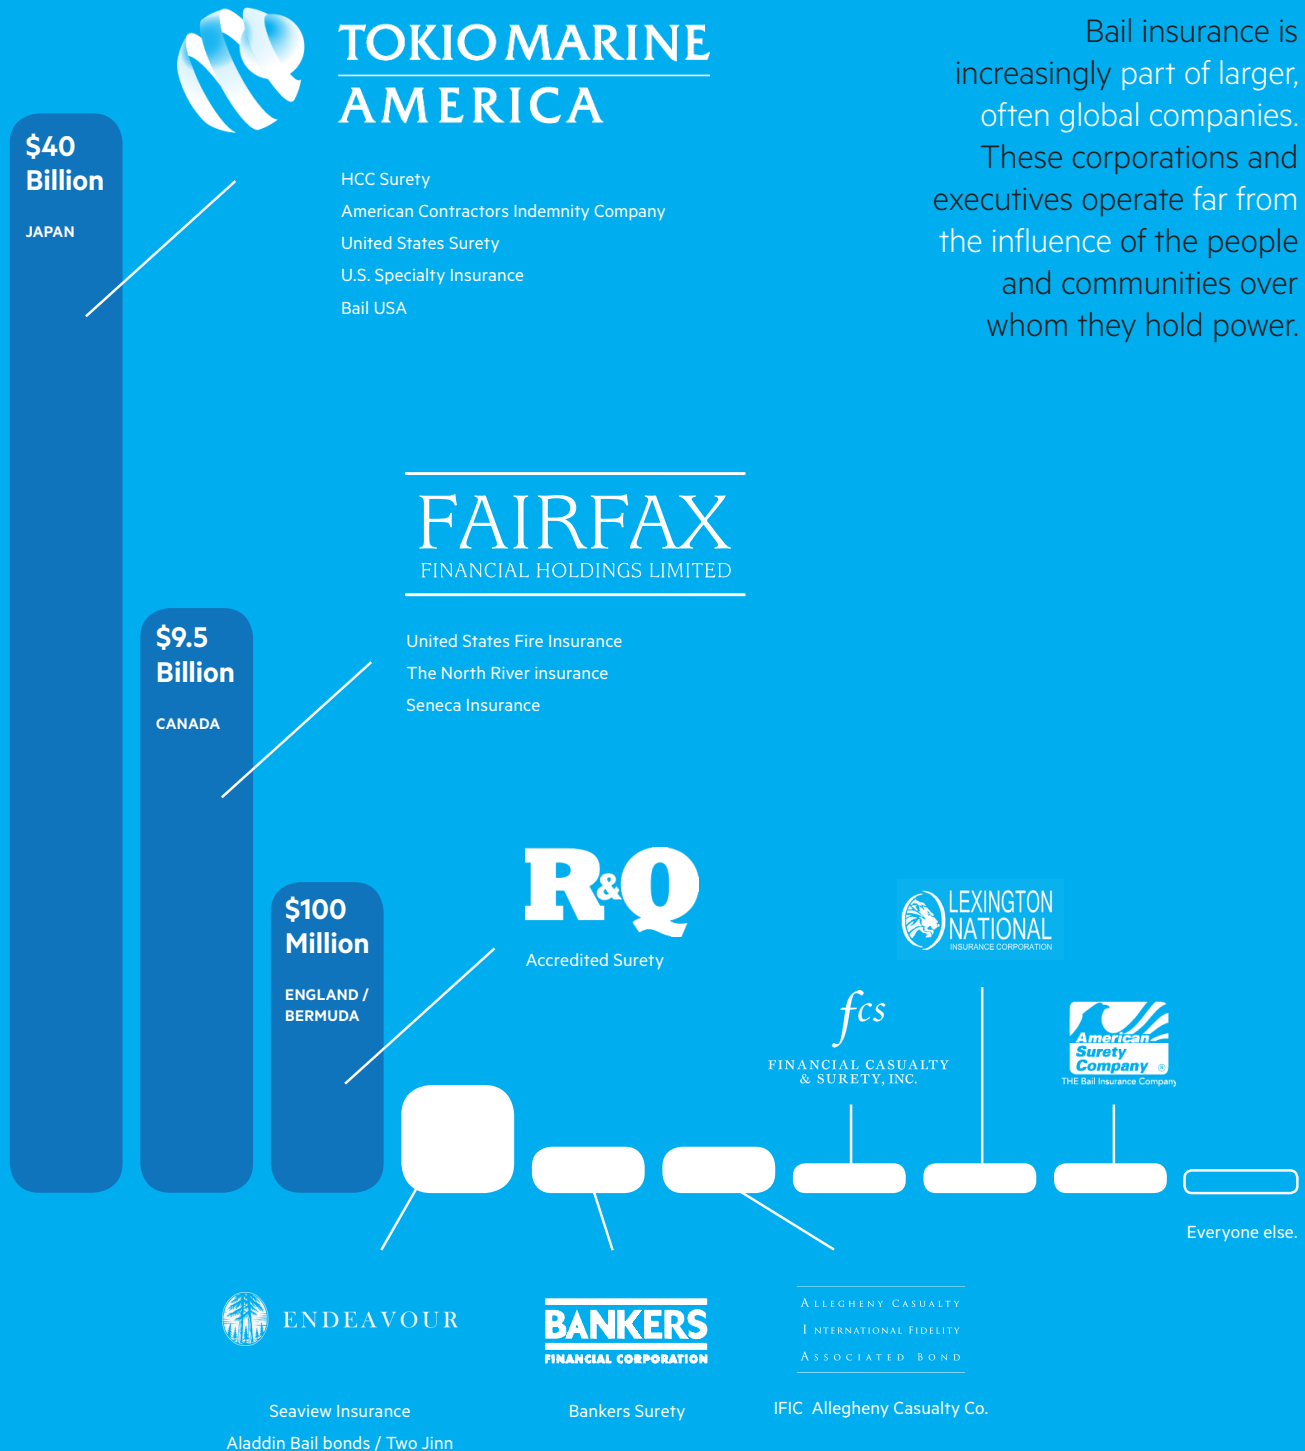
TOKIO MARINE AMERICA

Bail insurance is increasingly part of larger, often global companies. These corporations and executives operate far from the influence of the people and communities over whom they hold power.

$40 Billion

JAPAN

HCC Surety
American Contractors Indemnity Company
United States Surety
U.S. Specialty Insurance
Bail USA

FAIRFAX
FINANCIAL HOLDINGS LIMITED

$9.5 Billion

CANADA

United States Fire Insurance
The North River insurance
Seneca Insurance

R&Q
Accredited Surety

LEXINGTON NATIONAL INSURANCE CORPORATION

$100 Million

ENGLAND / BERMUDA

fcs
FINANCIAL CASUALTY & SURETY, INC.

American Surety Company
THE Bail Insurance Company

Everyone else.

ENDEAVOUR

Seaview Insurance
Aladdin Bail bonds / Two Jinn

BANKERS
FINANCIAL CORPORATION

Bankers Surety

Allegheny Casualty
International Fidelity
Associated Bond

IFIC Allegheny Casualty Co.